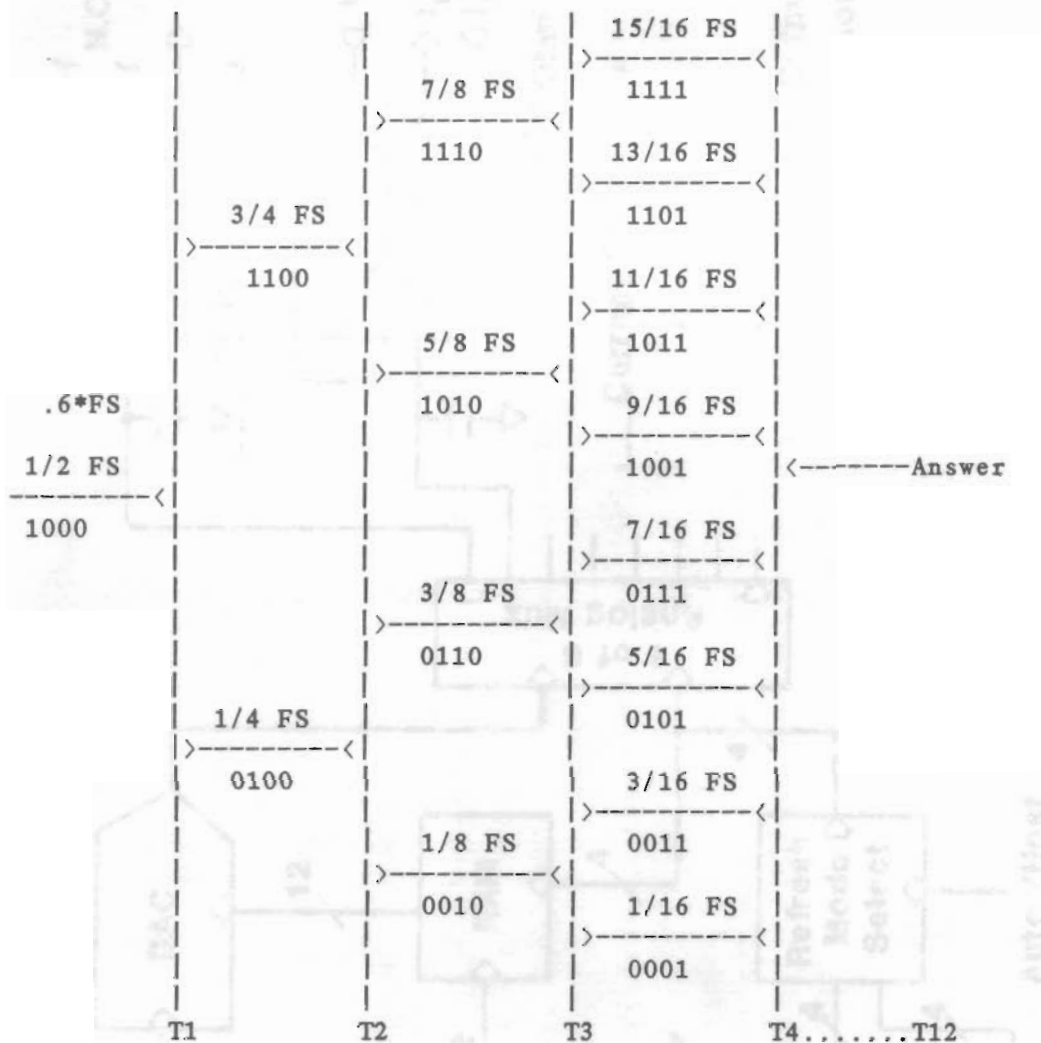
15/16 FS
1111
7/8 FS
1110
13/16 FS
1101
3/4 FS
1100
11/16 FS
1011
5/8 FS
1010
.6*FS
9/16 FS
1/2 FS
1001
<------Answer
1000
7/16 FS
0111
3/8 FS
0110
5/16 FS
0101
1/4 FS
0100
3/16 FS
0011
1/8 FS
0010
1/16 FS
0001
T1
T2
T3
T4.......T12